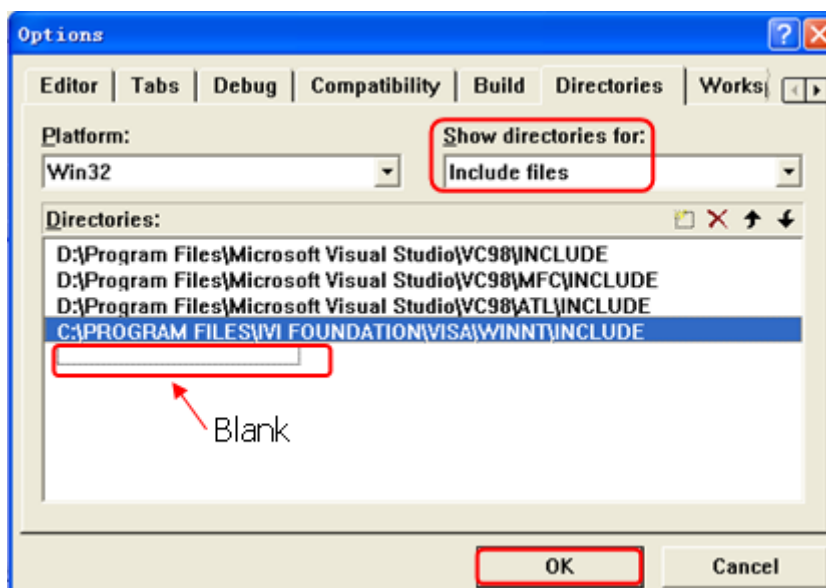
Options

Editor | Tabs | Debug | Compatibility | Build | Directories | Works

Platform:
Win32

Show directories for:
Include files

Directories:

D:\Program Files\Microsoft Visual Studio\VC98\INCLUDE
D:\Program Files\Microsoft Visual Studio\VC98\MFC\INCLUDE
D:\Program Files\Microsoft Visual Studio\VC98\ATL\INCLUDE
C:\PROGRAM FILES\IVI FOUNDATION\VISA\WINNT\INCLUDE

Blank

OK
Cancel